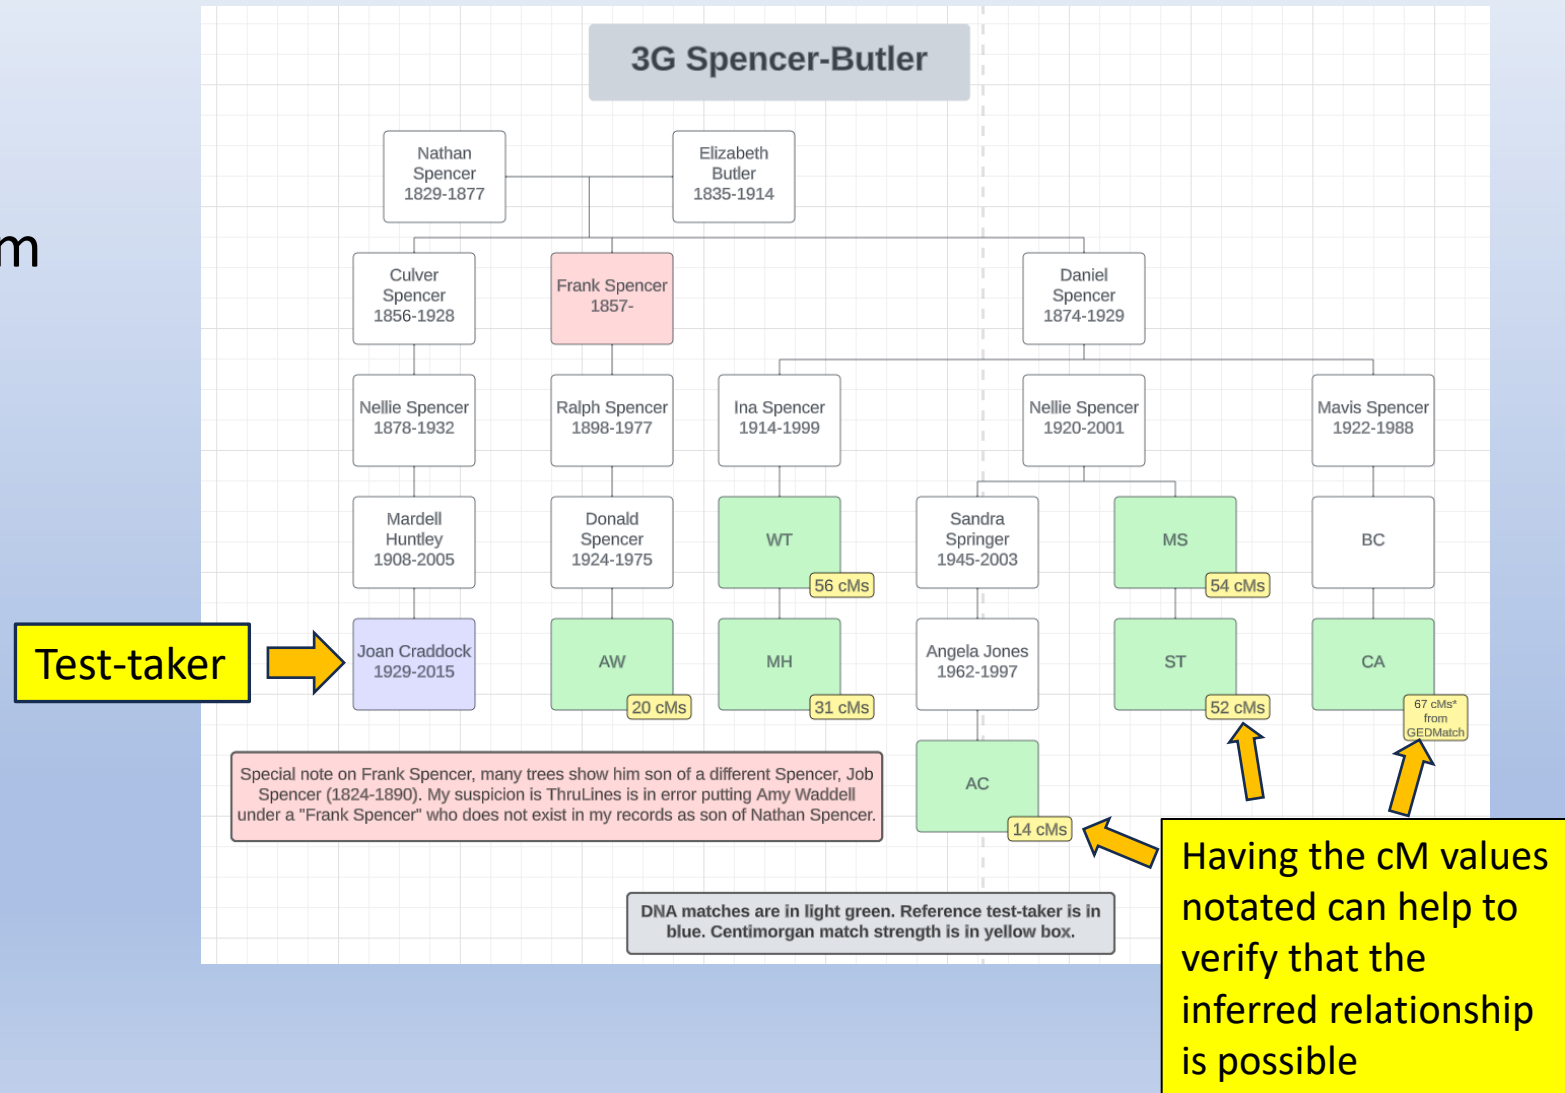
m

3G Spencer-Butler

Nathan Spencer 1829-1877

Elizabeth Butler 1835-1914

Culver Spencer 1856-1928

Frank Spencer 1857-

Daniel Spencer 1874-1929

Nellie Spencer 1878-1932

Ralph Spencer 1898-1977

Ina Spencer 1914-1999

Nellie Spencer 1920-2001

Mavis Spencer 1922-1988

Mardell Huntley 1908-2005

Donald Spencer 1924-1975

WT
56 cMs

Sandra Springer 1945-2003

MS
54 cMs

BC

Test-taker

Joan Craddock 1929-2015

AW
20 cMs

MH
31 cMs

Angela Jones 1962-1997

ST
52 cMs

CA
67 cMs* from GEDMatch

Special note on Frank Spencer, many trees show him son of a different Spencer, Job Spencer (1824-1890). My suspicion is ThruLines is in error putting Amy Waddell under a "Frank Spencer" who does not exist in my records as son of Nathan Spencer.

AC
14 cMs

Having the cM values notated can help to verify that the inferred relationship is possible

DNA matches are in light green. Reference test-taker is in blue. Centimorgan match strength is in yellow box.